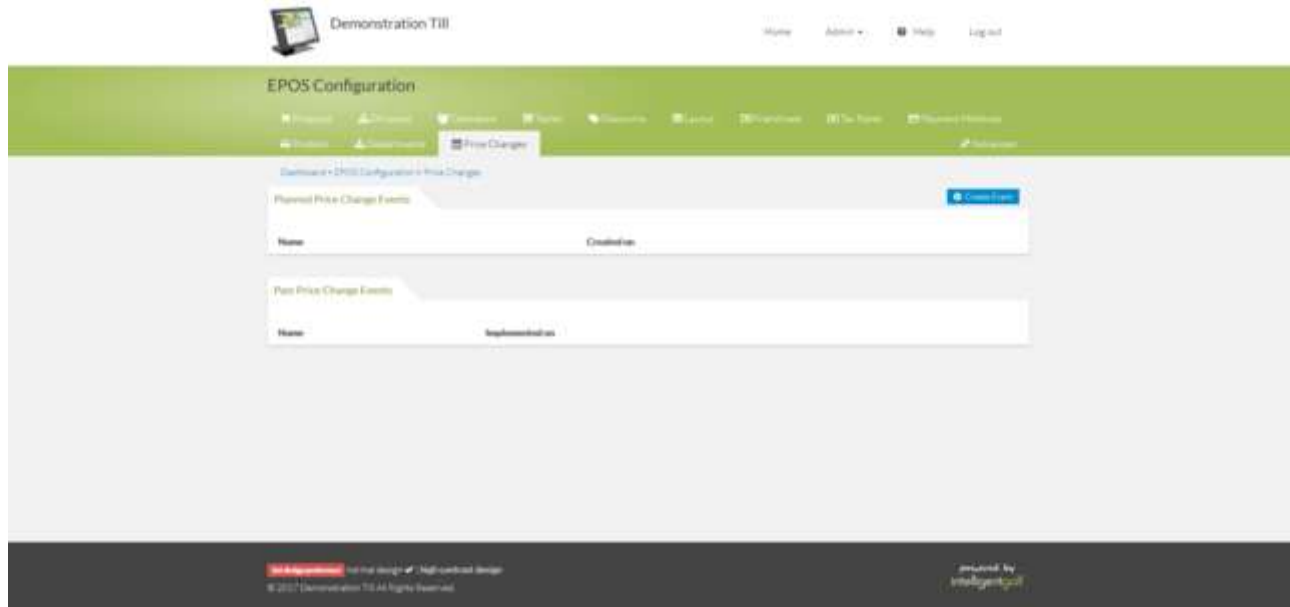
Demonstration Till

Home Admin ▾ Help Log out

EPOS Configuration

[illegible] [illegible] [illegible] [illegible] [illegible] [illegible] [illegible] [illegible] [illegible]

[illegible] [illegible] Price Changes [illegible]

Dashboard › EPOS Configuration › Price Changes

Planned Price Change Events

Create Event

Name Created on

Past Price Change Events

Name Implemented on

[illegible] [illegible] ✔ High contrast design
© 2017 Demonstration Till All Rights Reserved.

powered by intelligentgolf